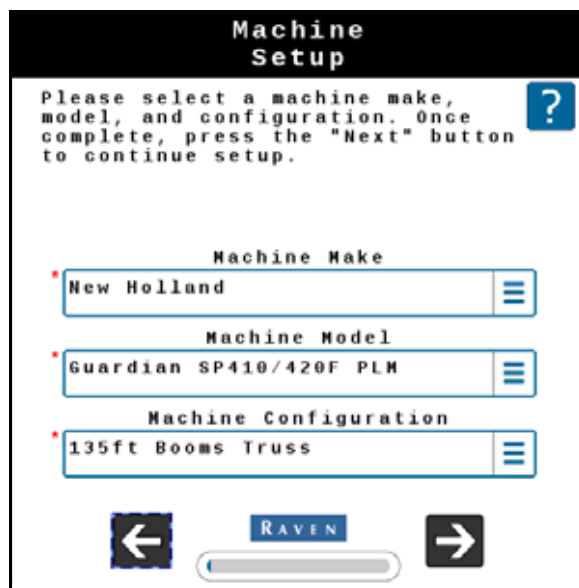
Machine Setup

Please select a machine make, model, and configuration. Once complete, press the "Next" button to continue setup.

?

Machine Make

*New Holland

Machine Model

*Guardian SP410/420F PLM

Machine Configuration

*135ft Booms Truss

RAVEN